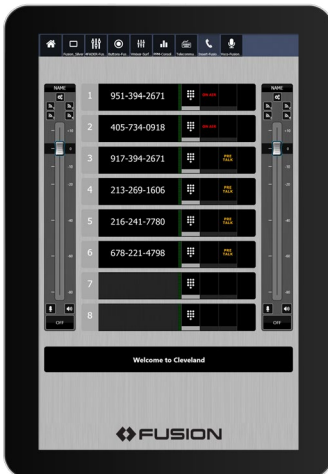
Fusion_Show  WHDEB Fus  Buffalo Fus  Global Surf  PPM Consol  Telecasters  Stealth Fusio  Voice Fusion

NAME
OFF

1 951-394-2671 ON AIR
2 405-734-0918 ON AIR
3 917-394-2671 PRE TALK
4 213-269-1606 PRE TALK
5 216-241-7780 PRE TALK
6 678-221-4798 PRE TALK
7
8

NAME
OFF

Welcome to Cleveland

FUSION